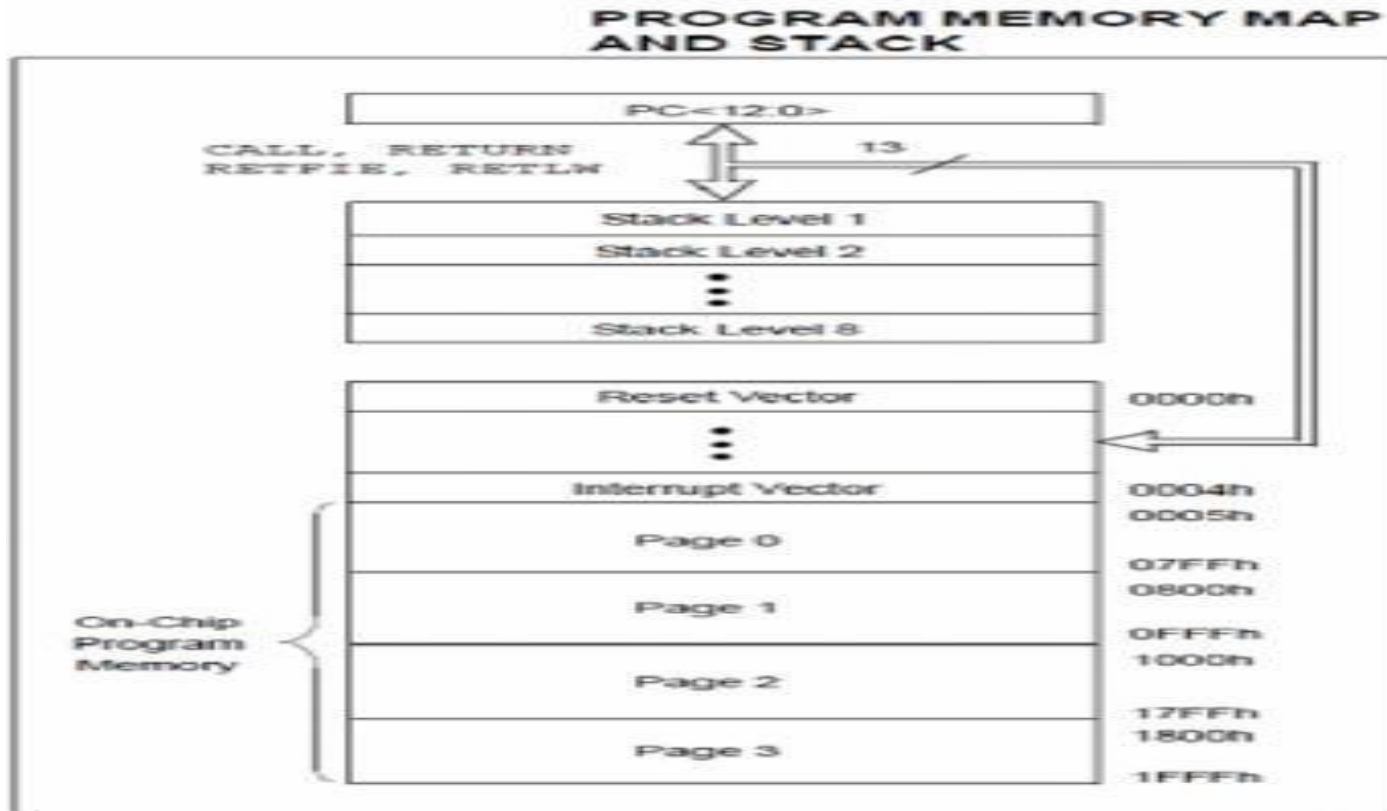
PROGRAM MEMORY MAP AND STACK

PC<12:0>

CALL, RETURN
RETFIE, RETLW

13

Stack Level 1
Stack Level 2
⋮
Stack Level 8

Reset Vector
0000h
⋮
Interrupt Vector
0004h
0005h
Page 0
07FFh
0800h
Page 1
0FFFh
1000h
Page 2
17FFh
1800h
Page 3
1FFFh

On-Chip Program Memory